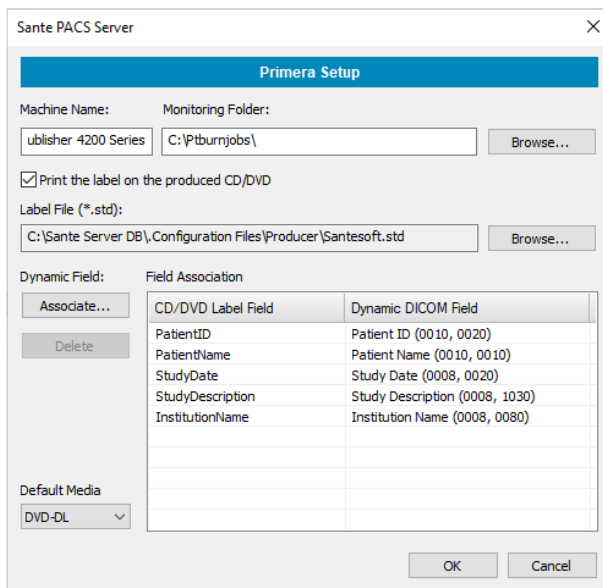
Sante PACS Server

Primera Setup

Machine Name:
Monitoring Folder:
ublisher 4200 Series
C:\Ptburnjobs\
Browse...

Print the label on the produced CD/DVD

Label File (*.std):
C:\Sante Server DB\.Configuration Files\Producer\Santesoft.std
Browse...

Dynamic Field:
Field Association
Associate...
Delete

| CD/DVD Label Field | Dynamic DICOM Field |
|---|---|
| PatientID | Patient ID (0010, 0020) |
| PatientName | Patient Name (0010, 0010) |
| StudyDate | Study Date (0008, 0020) |
| StudyDescription | Study Description (0008, 1030) |
| InstitutionName | Institution Name (0008, 0080) |

Default Media
DVD-DL

OK
Cancel